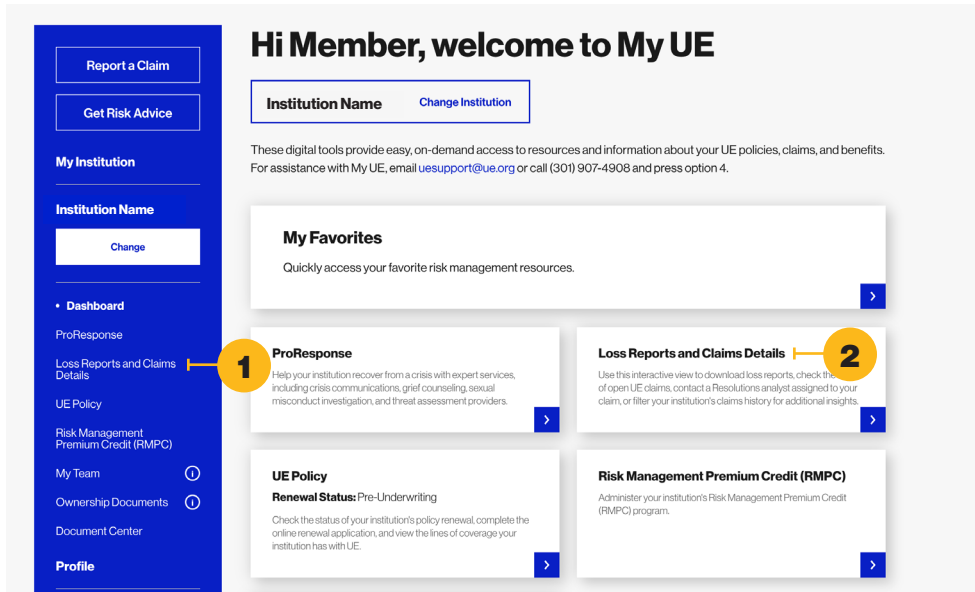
Report a Claim

Get Risk Advice

My Institution

Institution Name

Change

• Dashboard

ProResponse

Loss Reports and Claims Details

1

UE Policy

Risk Management Premium Credit (RMPC)

My Team

Ownership Documents

Document Center

Profile

Hi Member, welcome to My UE

Institution Name Change Institution

These digital tools provide easy, on-demand access to resources and information about your UE policies, claims, and benefits. For assistance with My UE, email uesupport@ue.org or call (301) 907-4908 and press option 4.

My Favorites

Quickly access your favorite risk management resources.

ProResponse

Help your institution recover from a crisis with expert services, including crisis communications, grief counseling, sexual misconduct investigation, and threat assessment providers.

Loss Reports and Claims Details

2

Use this interactive view to download loss reports, check the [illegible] of open UE claims, contact a Resolutions analyst assigned to your claim, or filter your institution's claims history for additional insights.

UE Policy

Renewal Status: Pre-Underwriting

Check the status of your institution's policy renewal, complete the online renewal application, and view the lines of coverage your institution has with UE.

Risk Management Premium Credit (RMPC)

Administer your institution's Risk Management Premium Credit (RMPC) program.